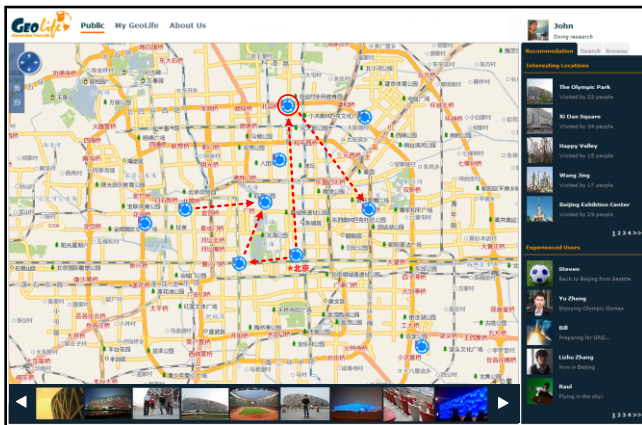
GeoLife

Public My GeoLife About Us

John
Doing research

Recommendation Search Browse

Interesting Locations

The Olympic Park
Visited by 22 people

Xi Dan Square
Visited by 34 people

Happy Valley
Visited by 15 people

Wang Jing
Visited by 17 people

Beijing Exhibition Center
Visited by 29 people

1 2 3 4 >>

Experienced Users

Steven
Back to Beijing from Seattle

Yu Zheng
Enjoying Olympic Games

Bill
Preparing for GRE...

Lizhu Zhang
Now in Beijing

Raul
Flying in the sky!

1 2 3 4 >>

北京